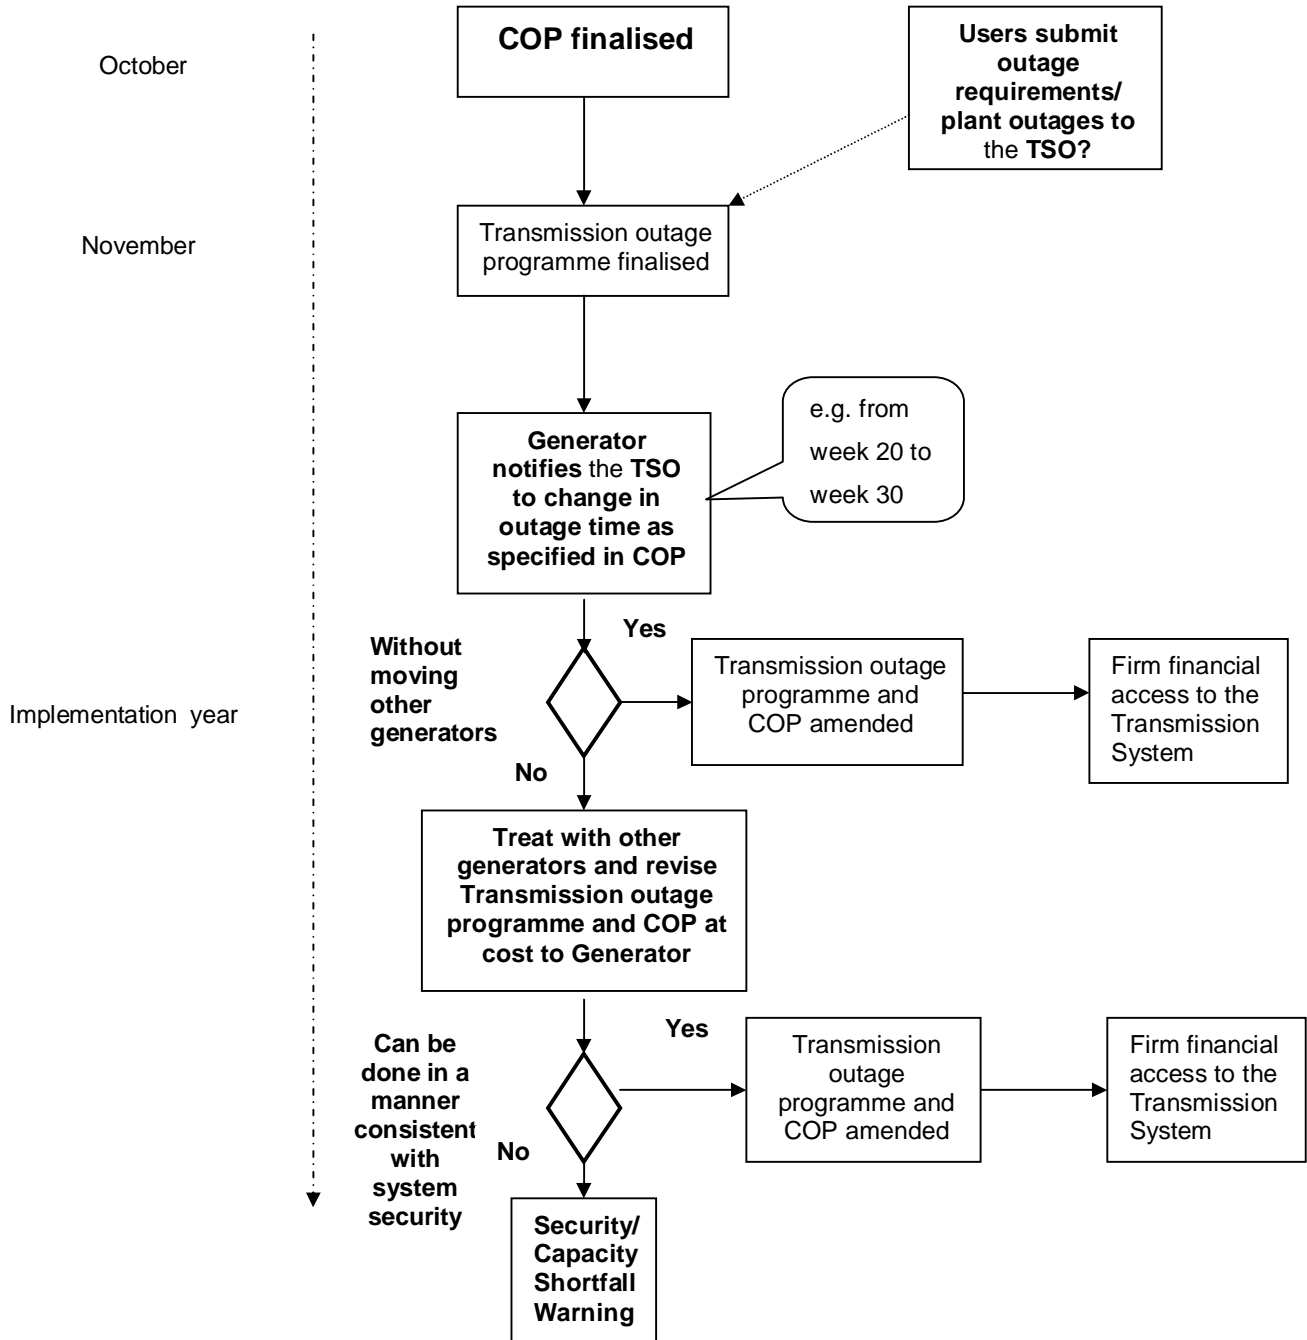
October

COP finalised

Users submit outage requirements/ plant outages to the TSO?

November

Transmission outage programme finalised

Generator notifies the TSO to change in outage time as specified in COP

e.g. from week 20 to week 30

Implementation year

Without moving other generators

Yes

Transmission outage programme and COP amended

Firm financial access to the Transmission System

No

Treat with other generators and revise Transmission outage programme and COP at cost to Generator

Can be done in a manner consistent with system security

Yes

Transmission outage programme and COP amended

Firm financial access to the Transmission System

No

Security/ Capacity Shortfall Warning